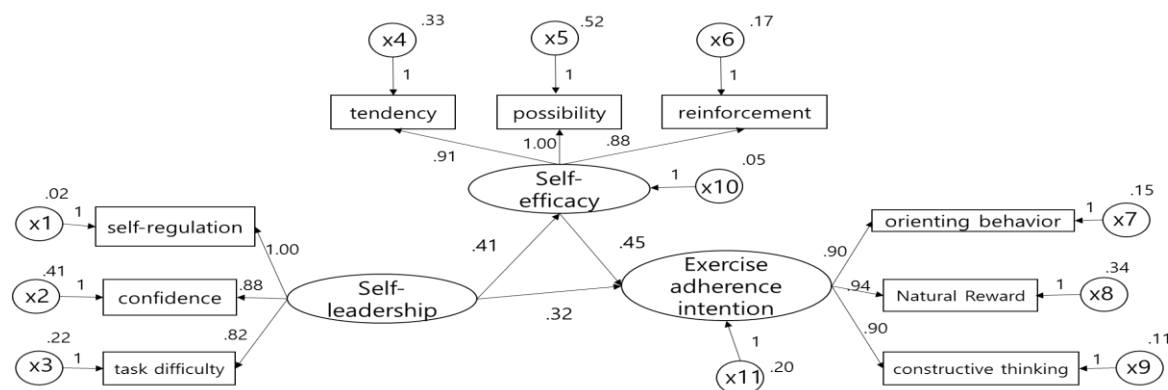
x4 .33
1
x5 .52
1
x6 .17
1
tendency
possibility
reinforcement
.91
1.00
.88
Self-efficacy
1
x10 .05
.02
x1 1
self-regulation
1.00
.41
x2 1
confidence
.88
Self-leadership
.41
.45
Exercise adherence intention
.22
x3 1
task difficulty
.82
.32
1
x11 .20
.90
orienting behavior
1 x7 .15
.94
Natural Reward
1 x8 .34
.90
constructive thinking
1 x9 .11